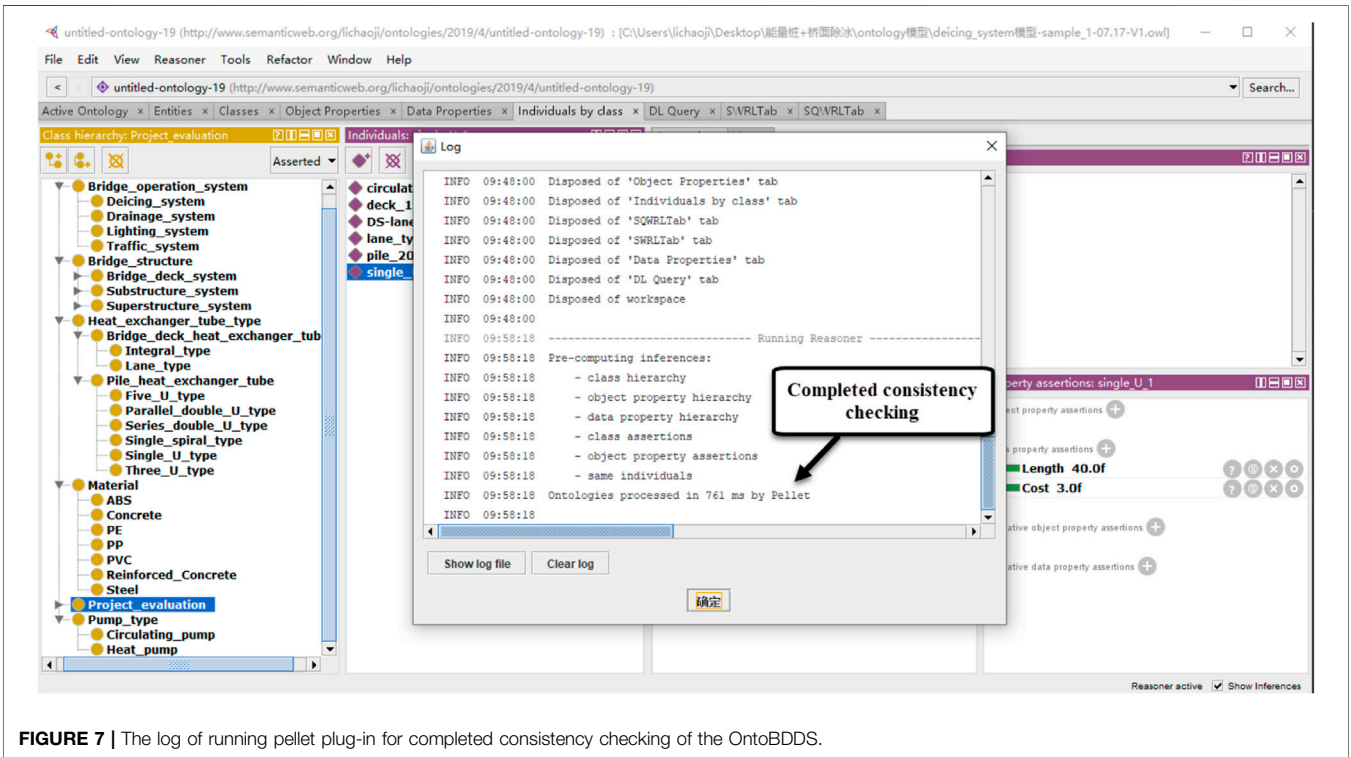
untitled-ontology-19 (http://www.semanticweb.org/lichaoji/ontologies/2019/4/untitled-ontology-19) : [C:\Users\lichaoji\Desktop\能量桩+桥面除冰\ontology模型\deicing_system模型-sample_1-07.17-V1.owl]

File Edit View Reasoner Tools Refactor Window Help

untitled-ontology-19 (http://www.semanticweb.org/lichaoji/ontologies/2019/4/untitled-ontology-19)

Search...

Active Ontology × Entities × Classes × Object Properties × Data Properties × Individuals by class × DL Query × SWRLTab × SQWRLTab ×

Class hierarchy: Project_evaluation

Asserted

Bridge_operation_system
Deicing_system
Drainage_system
Lighting_system
Traffic_system
Bridge_structure
Bridge_deck_system
Substructure_system
Superstructure_system
Heat_exchanger_tube_type
Bridge_deck_heat_exchanger_tub
Integral_type
Lane_type
Pile_heat_exchanger_tube
Five_U_type
Parallel_double_U_type
Series_double_U_type
Single_spiral_type
Single_U_type
Three_U_type
Material
ABS
Concrete
PE
PP
PVC
Reinforced_Concrete
Steel
Project_evaluation
Pump_type
Circulating_pump
Heat_pump

Individuals:

circulat
deck_1
DS-lane
lane_ty
pile_20
single_

Log

INFO 09:48:00 Disposed of 'Object Properties' tab
INFO 09:48:00 Disposed of 'Individuals by class' tab
INFO 09:48:00 Disposed of 'SQWRLTab' tab
INFO 09:48:00 Disposed of 'SWRLTab' tab
INFO 09:48:00 Disposed of 'Data Properties' tab
INFO 09:48:00 Disposed of 'DL Query' tab
INFO 09:48:00 Disposed of workspace
INFO 09:48:00
INFO 09:58:18 ------------------------------ Running Reasoner ------------------
INFO 09:58:18 Pre-computing inferences:
INFO 09:58:18 - class hierarchy
INFO 09:58:18 - object property hierarchy
INFO 09:58:18 - data property hierarchy
INFO 09:58:18 - class assertions
INFO 09:58:18 - object property assertions
INFO 09:58:18 - same individuals
INFO 09:58:18 Ontologies processed in 761 ms by Pellet
INFO 09:58:18

Completed consistency checking

Show log file Clear log

确定

perty assertions: single_U_1

ect property assertions

a property assertions

Length 40.0f
Cost 3.0f

ative object property assertions

ative data property assertions

Reasoner active Show Inferences

FIGURE 7 | The log of running pellet plug-in for completed consistency checking of the OntoBDDS.